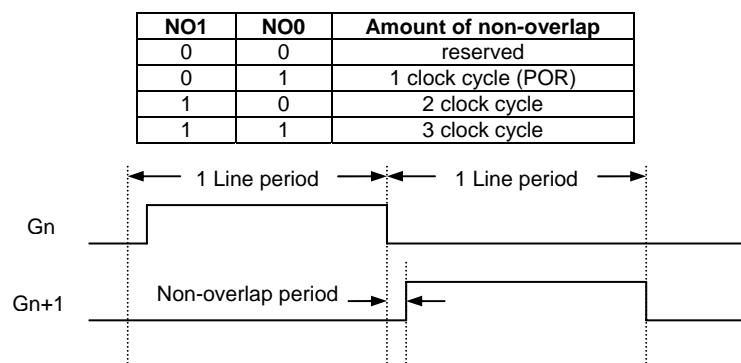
| NO1 | NO0 | Amount of non-overlap |
|---|---|---|
| 0 | 0 | reserved |
| 0 | 1 | 1 clock cycle (POR) |
| 1 | 0 | 2 clock cycle |
| 1 | 1 | 3 clock cycle |

1 Line period

1 Line period

Gn

Gn+1

Non-overlap period